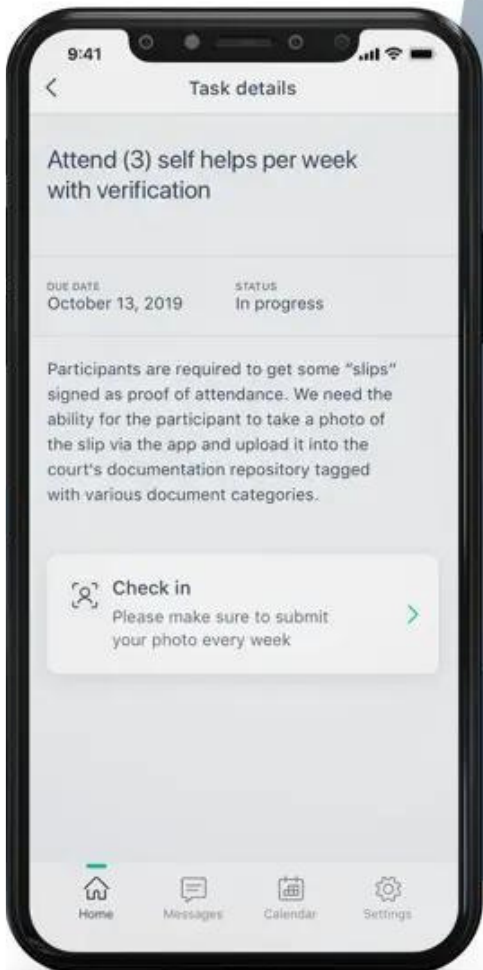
9:41

<

Task details

Attend (3) self helps per week with verification

DUE DATE
October 13, 2019

STATUS
In progress

Participants are required to get some "slips" signed as proof of attendance. We need the ability for the participant to take a photo of the slip via the app and upload it into the court's documentation repository tagged with various document categories.

Check in
Please make sure to submit your photo every week

>

Home
Messages
Calendar
Settings